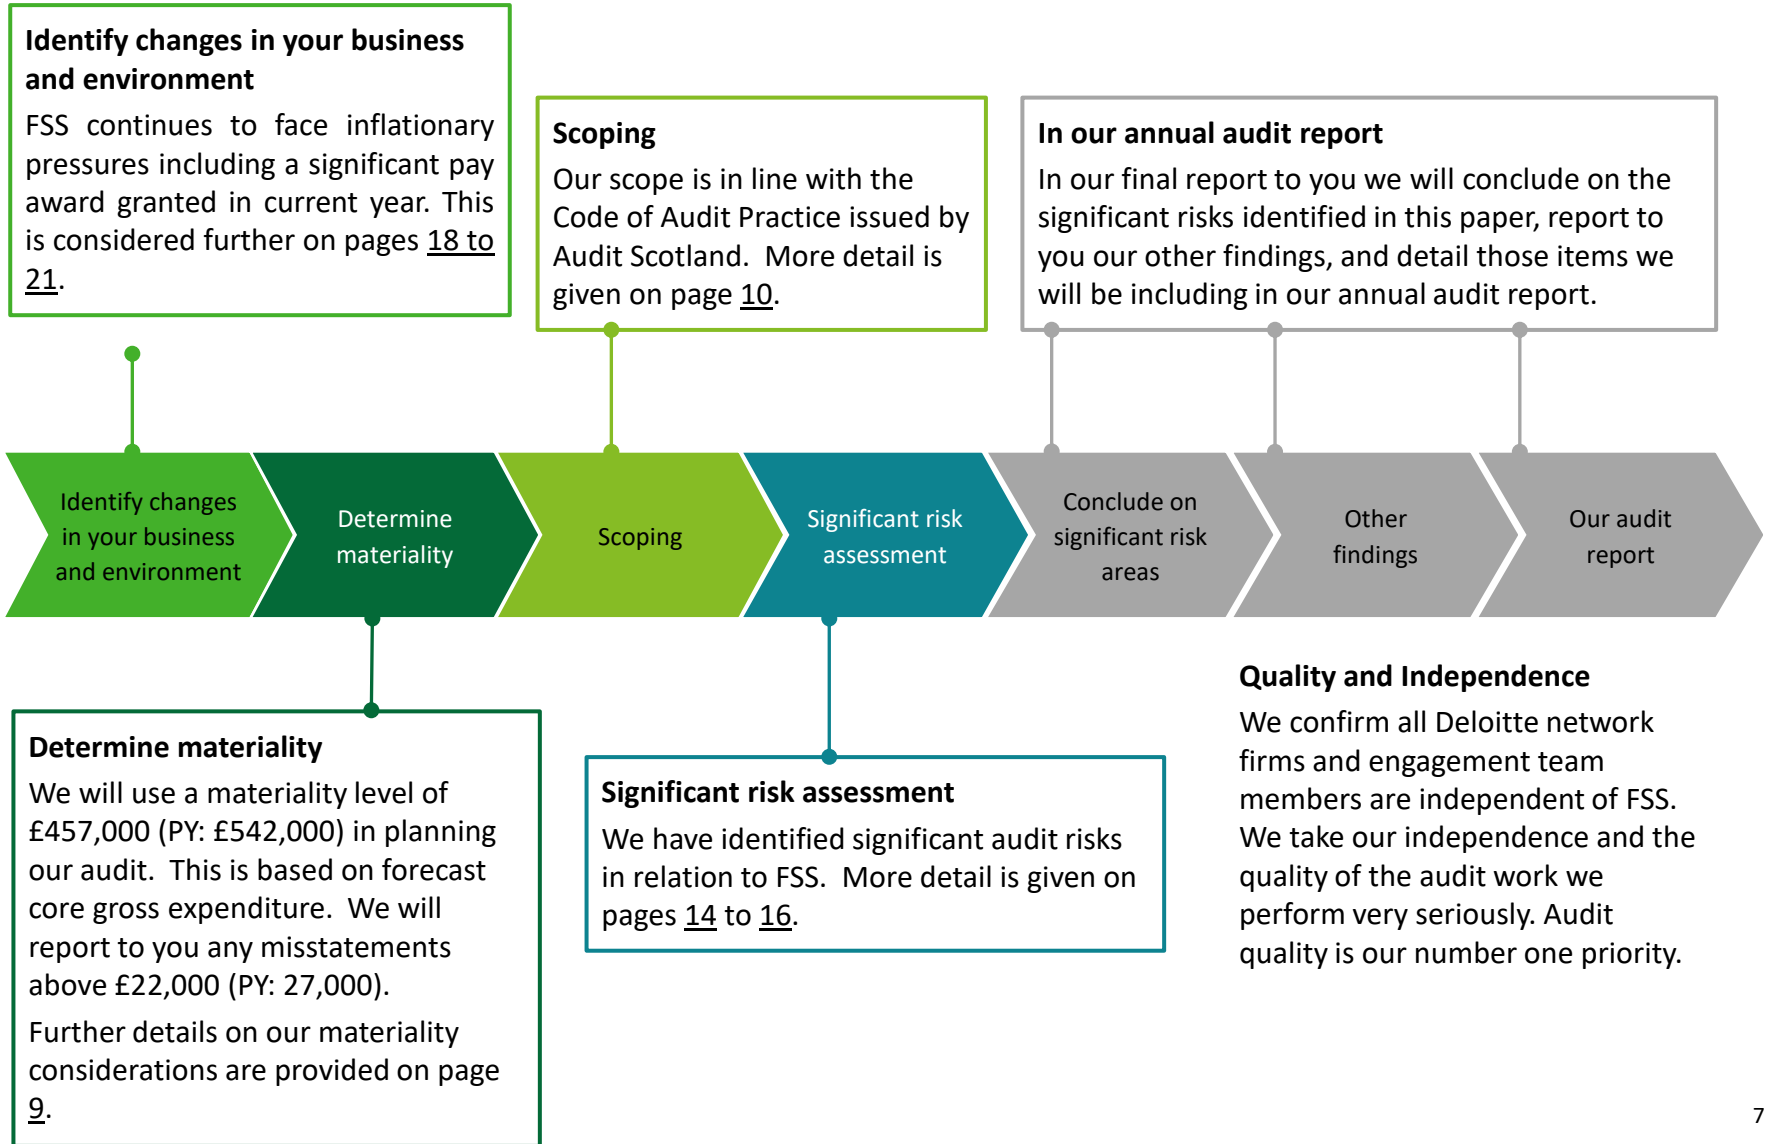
**Identify changes in your business and environment**

FSS continues to face inflationary pressures including a significant pay award granted in current year. This is considered further on pages 18 to 21.

**Scoping**

Our scope is in line with the Code of Audit Practice issued by Audit Scotland. More detail is given on page 10.

**In our annual audit report**

In our final report to you we will conclude on the significant risks identified in this paper, report to you our other findings, and detail those items we will be including in our annual audit report.

Identify changes in your business and environment

Determine materiality

Scoping

Significant risk assessment

Conclude on significant risk areas

Other findings

Our audit report

**Determine materiality**

We will use a materiality level of £457,000 (PY: £542,000) in planning our audit. This is based on forecast core gross expenditure. We will report to you any misstatements above £22,000 (PY: 27,000).

Further details on our materiality considerations are provided on page 9.

**Significant risk assessment**

We have identified significant audit risks in relation to FSS. More detail is given on pages 14 to 16.

**Quality and Independence**

We confirm all Deloitte network firms and engagement team members are independent of FSS. We take our independence and the quality of the audit work we perform very seriously. Audit quality is our number one priority.

7